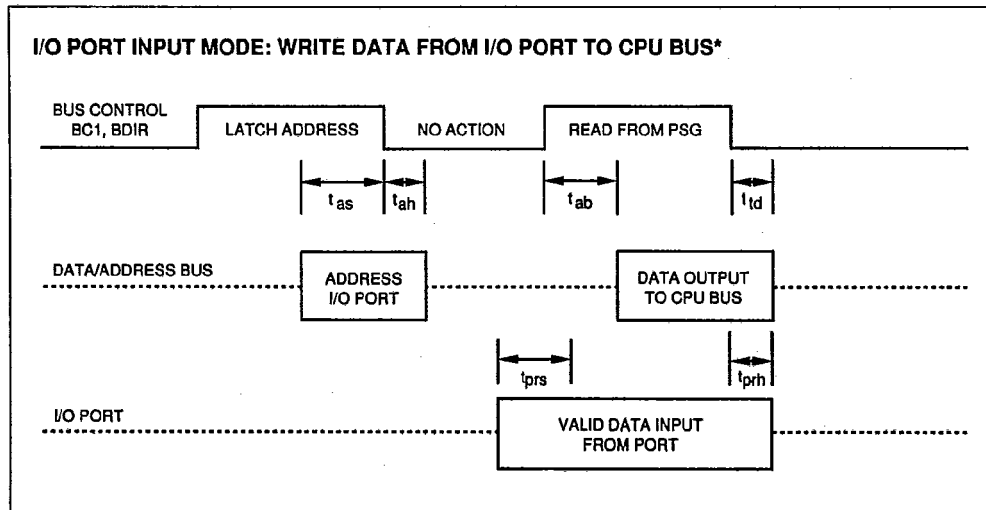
I/O PORT INPUT MODE: WRITE DATA FROM I/O PORT TO CPU BUS*

BUS CONTROL
BC1, BDIR

LATCH ADDRESS

NO ACTION

READ FROM PSG

$t_{as}$ $t_{ah}$ $t_{ab}$ $t_{td}$

DATA/ADDRESS BUS

ADDRESS
I/O PORT

DATA OUTPUT
TO CPU BUS

$t_{prs}$ $t_{prh}$

I/O PORT

VALID DATA INPUT
FROM PORT